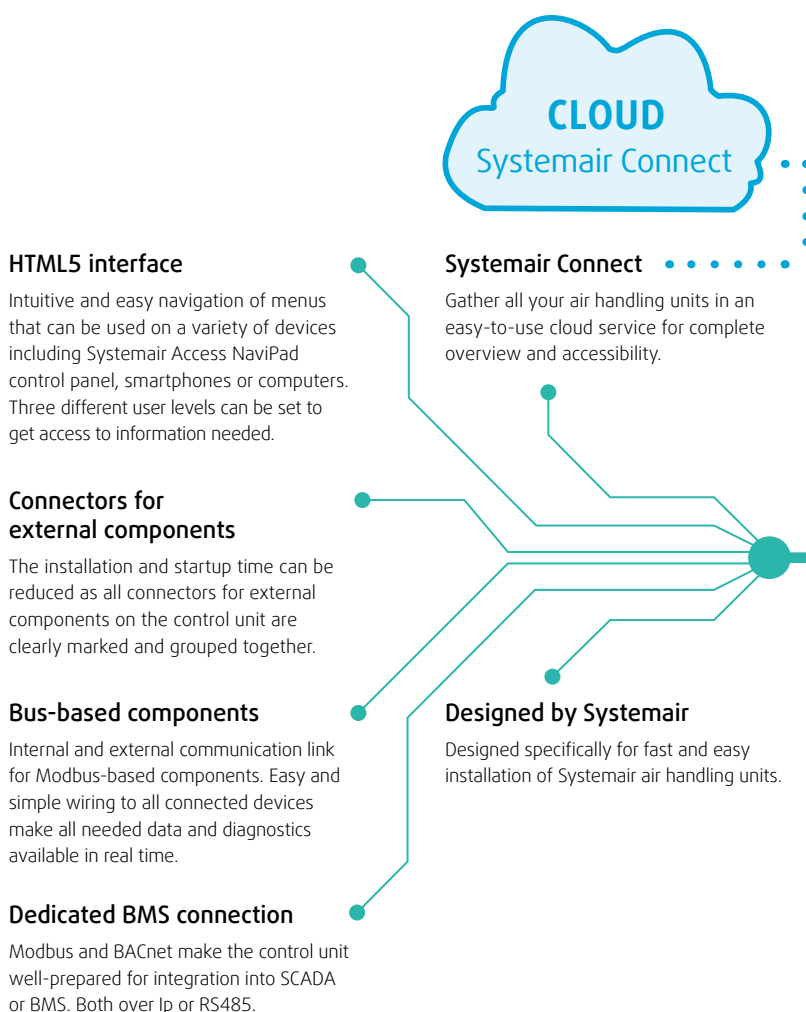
CLOUD
Systemair Connect

HTML5 interface

Intuitive and easy navigation of menus that can be used on a variety of devices including Systemair Access NaviPad control panel, smartphones or computers. Three different user levels can be set to get access to information needed.

Systemair Connect

Gather all your air handling units in an easy-to-use cloud service for complete overview and accessibility.

Connectors for external components

The installation and startup time can be reduced as all connectors for external components on the control unit are clearly marked and grouped together.

Bus-based components

Internal and external communication link for Modbus-based components. Easy and simple wiring to all connected devices make all needed data and diagnostics available in real time.

Designed by Systemair

Designed specifically for fast and easy installation of Systemair air handling units.

Dedicated BMS connection

Modbus and BACnet make the control unit well-prepared for integration into SCADA or BMS. Both over Ip or RS485.